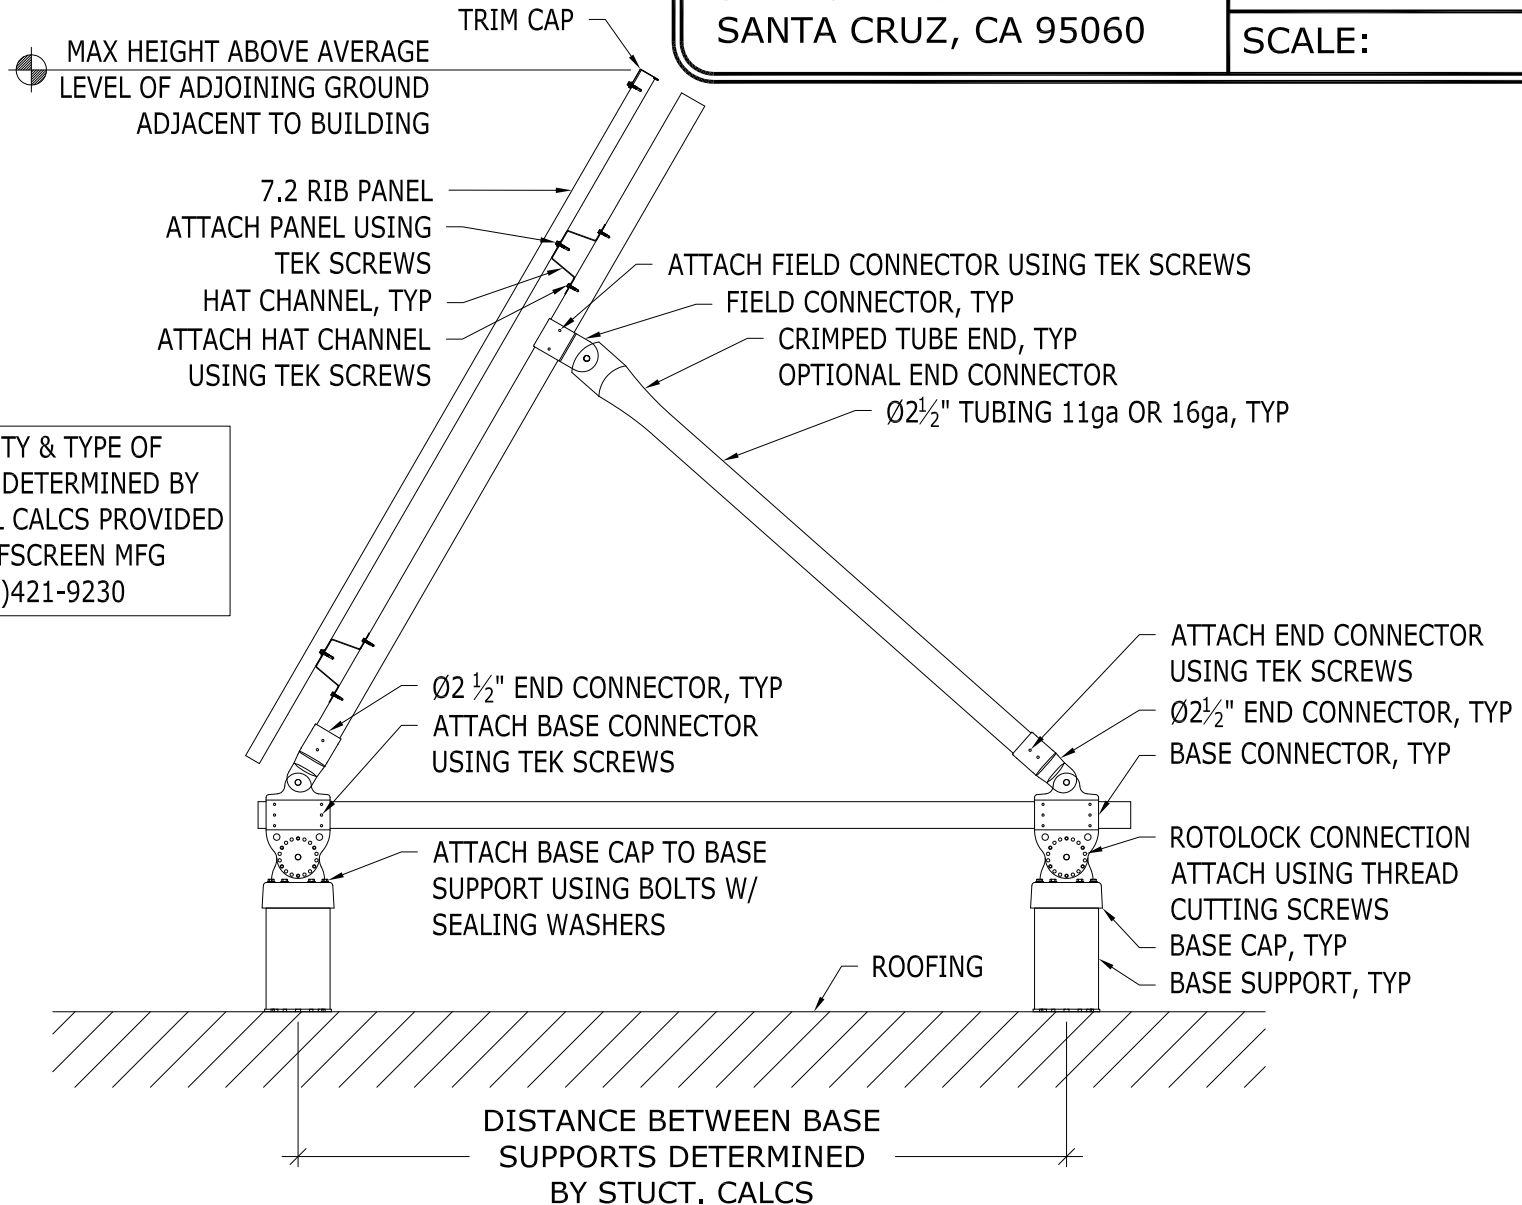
SANTA CRUZ, CA 95060

SCALE:

TRIM CAP

MAX HEIGHT ABOVE AVERAGE LEVEL OF ADJOINING GROUND ADJACENT TO BUILDING

7.2 RIB PANEL

ATTACH PANEL USING TEK SCREWS

HAT CHANNEL, TYP

ATTACH HAT CHANNEL USING TEK SCREWS

ATTACH FIELD CONNECTOR USING TEK SCREWS

FIELD CONNECTOR, TYP

CRIMPED TUBE END, TYP
OPTIONAL END CONNECTOR

Ø2$\frac{1}{2}$" TUBING 11ga OR 16ga, TYP

TY & TYPE OF
DETERMINED BY
L CALCS PROVIDED
FSCREEN MFG
)421-9230

ATTACH END CONNECTOR USING TEK SCREWS

Ø2$\frac{1}{2}$" END CONNECTOR, TYP

BASE CONNECTOR, TYP

Ø2 $\frac{1}{2}$" END CONNECTOR, TYP

ATTACH BASE CONNECTOR USING TEK SCREWS

ATTACH BASE CAP TO BASE SUPPORT USING BOLTS W/ SEALING WASHERS

ROTOLOCK CONNECTION
ATTACH USING THREAD CUTTING SCREWS

BASE CAP, TYP

BASE SUPPORT, TYP

ROOFING

DISTANCE BETWEEN BASE SUPPORTS DETERMINED BY STUCT. CALCS